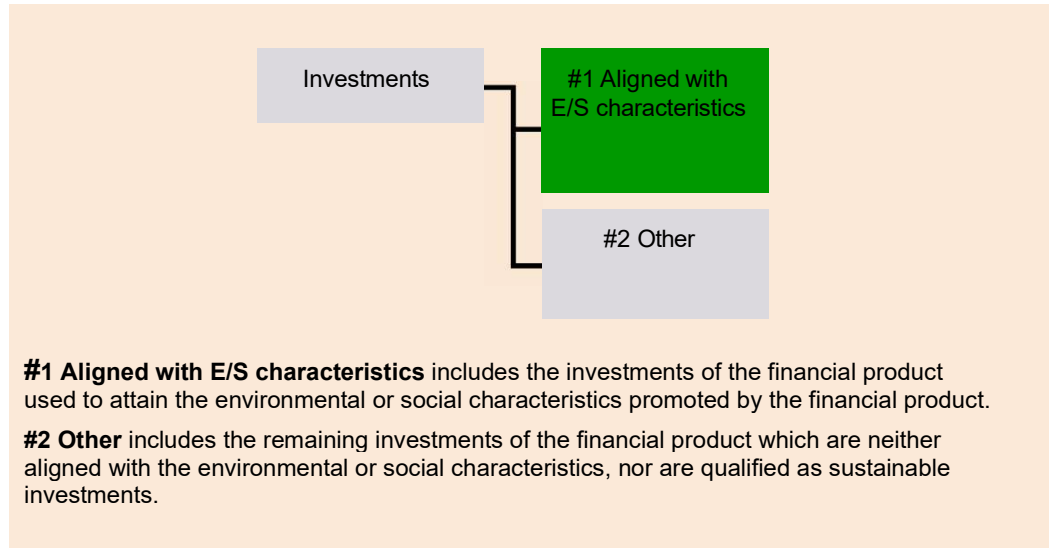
Investments

#1 Aligned with E/S characteristics

#2 Other

**#1 Aligned with E/S characteristics** includes the investments of the financial product used to attain the environmental or social characteristics promoted by the financial product.

**#2 Other** includes the remaining investments of the financial product which are neither aligned with the environmental or social characteristics, nor are qualified as sustainable investments.